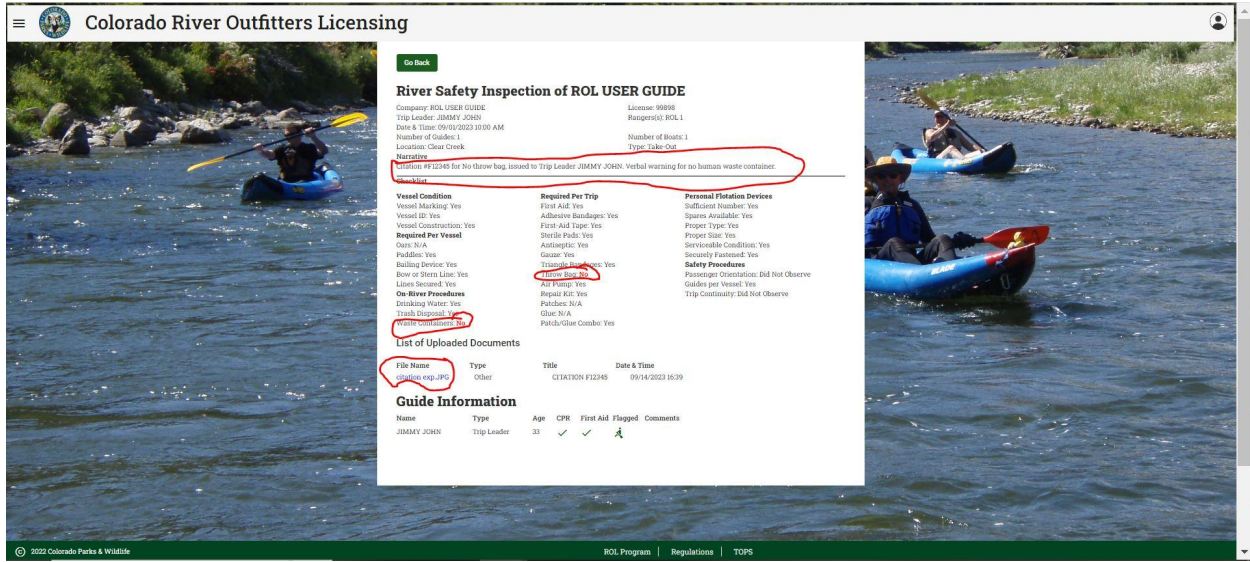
Colorado River Outfitters Licensing

Go Back

River Safety Inspection of ROL USER GUIDE

Company: ROL USER GUIDE
Trip Leader: JIMMY JOHN
Date & Time: 09/01/2023 10:00 AM
Number of Guides: 1
Location: Clear Creek

License: 99898
Rangers(s): ROL 1

Number of Boats: 1
Type: Take-Out

Narrative
Citation #F12345 for No throw bag, issued to Trip Leader JIMMY JOHN. Verbal warning for no human waste container.

Checklist

Vessel Condition
Vessel Marking: Yes
Vessel ID: Yes
Vessel Construction: Yes
Required Per Vessel
Oars: N/A
Paddles: Yes
Bailing Device: Yes
Bow or Stern Line: Yes
Lines Secured: Yes
On-River Procedures
Drinking Water: Yes
Trash Disposal: Yes
Waste Containers: No

Required Per Trip
First Aid: Yes
Adhesive Bandages: Yes
First-Aid Tape: Yes
Sterile Pads: Yes
Antiseptic: Yes
Gauze: Yes
Triangle Bandages: Yes
Throw Bag: No
Air Pump: Yes
Repair Kit: Yes
Patches: N/A
Glue: N/A
Patch/Glue Combo: Yes

Personal Flotation Devices
Sufficient Number: Yes
Spares Available: Yes
Proper Type: Yes
Proper Size: Yes
Serviceable Condition: Yes
Securely Fastened: Yes
Safety Procedures
Passenger Orientation: Did Not Observe
Guides per Vessel: Yes
Trip Continuity: Did Not Observe

List of Uploaded Documents

| File Name | Type | Title | Date & Time |
|---|---|---|---|
| citation exp.JPG | Other | CITATION F12345 | 09/14/2023 16:39 |

Guide Information

| Name | Type | Age | CPR | First Aid | Flagged | Comments |
|---|---|---|---|---|---|---|
| JIMMY JOHN | Trip Leader | 33 | ✓ | ✓ | | |

© 2022 Colorado Parks & Wildlife

ROL Program | Regulations | TOPS